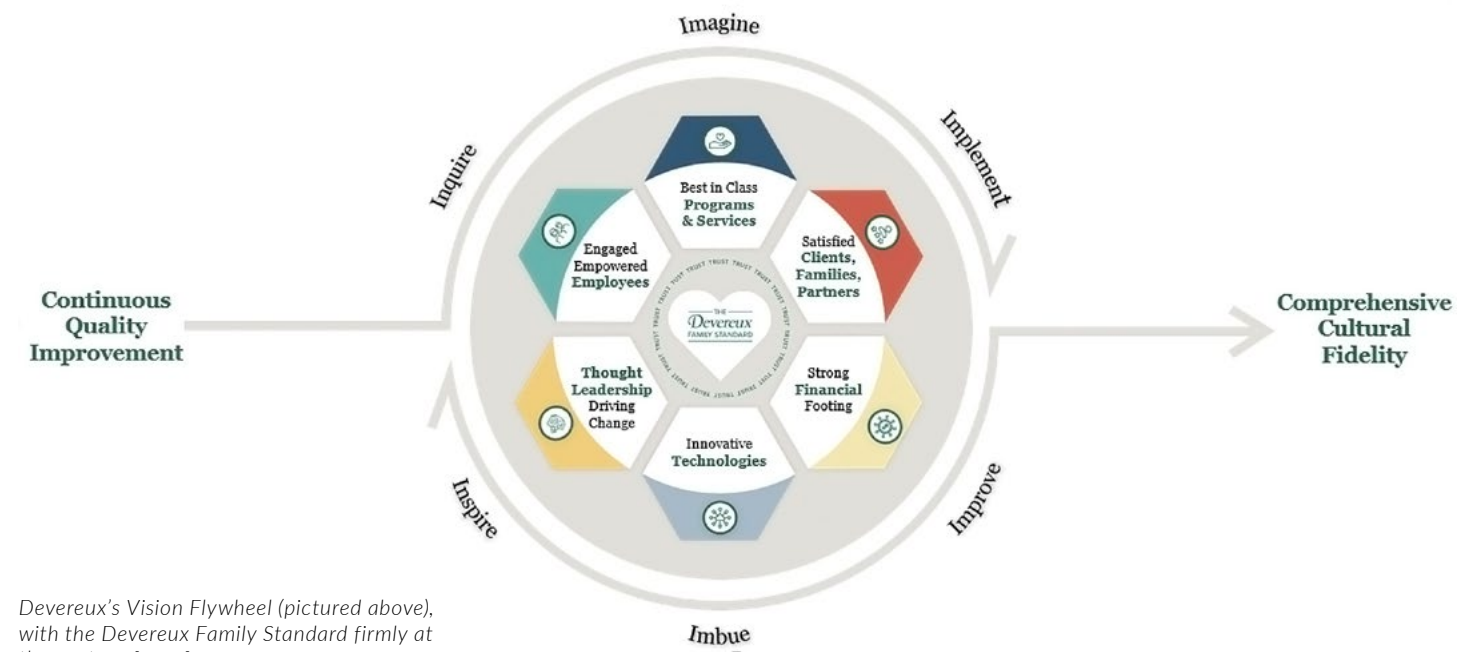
Imagine

Implement

Improve

Imbue

Inspire

Inquire

Continuous Quality Improvement

Best in Class Programs & Services

Satisfied Clients, Families, Partners

Strong Financial Footing

Innovative Technologies

Thought Leadership Driving Change

Engaged Empowered Employees

TRUST TRUST TRUST TRUST TRUST TRUST TRUST TRUST TRUST TRUST TRUST TRUST

THE Devereux FAMILY STANDARD

Comprehensive Cultural Fidelity

Devereux's Vision Flywheel (pictured above), with the Devereux Family Standard firmly at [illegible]